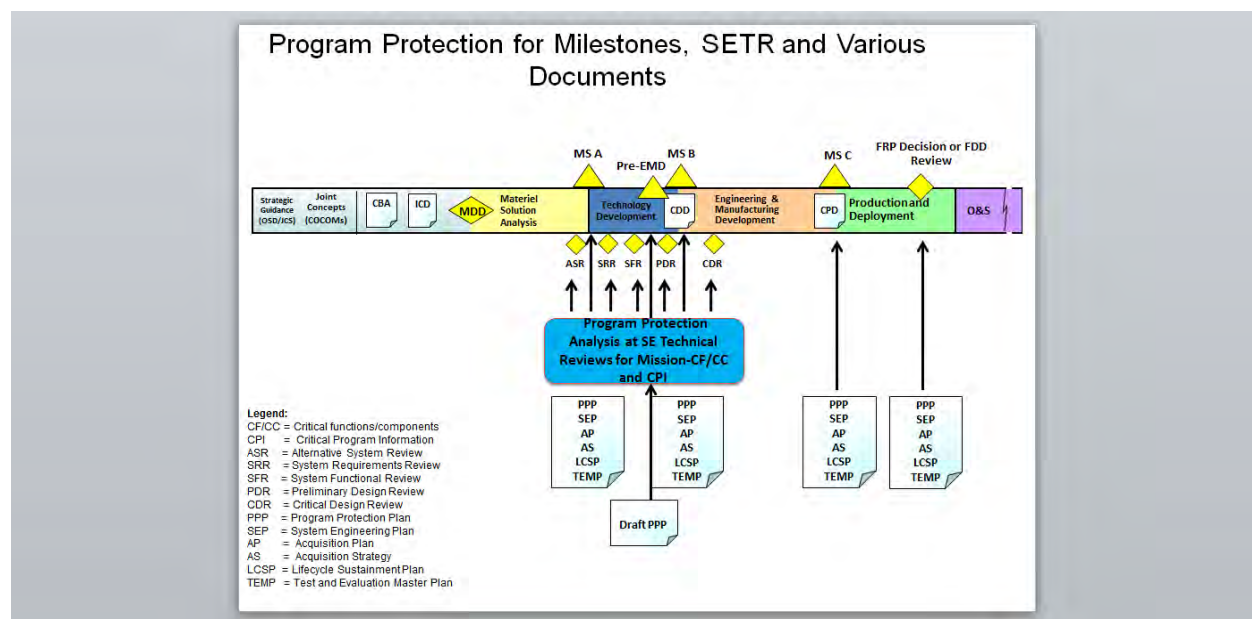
Program Protection for Milestones, SETR and Various Documents

MS A
Pre-EMD
MS B
MS C
FRP Decision or FDD Review

Strategic Guidance (OSD/JCS)
Joint Concepts (COCOMs)
CBA
ICD
MDD
Materiel Solution Analysis
Technology Development
CDD
Engineering & Manufacturing Development
CPD
Production and Deployment
O&S

ASR
SRR
SFR
PDR
CDR

Program Protection Analysis at SE Technical Reviews for Mission-CF/CC and CPI

PPP
SEP
AP
AS
LCSP
TEMP

PPP
SEP
AP
AS
LCSP
TEMP

Draft PPP

PPP
SEP
AP
AS
LCSP
TEMP

PPP
SEP
AP
AS
LCSP
TEMP

Legend:
CF/CC = Critical functions/components
CPI = Critical Program Information
ASR = Alternative System Review
SRR = System Requirements Review
SFR = System Functional Review
PDR = Preliminary Design Review
CDR = Critical Design Review
PPP = Program Protection Plan
SEP = System Engineering Plan
AP = Acquisition Plan
AS = Acquisition Strategy
LCSP = Lifecycle Sustainment Plan
TEMP = Test and Evaluation Master Plan